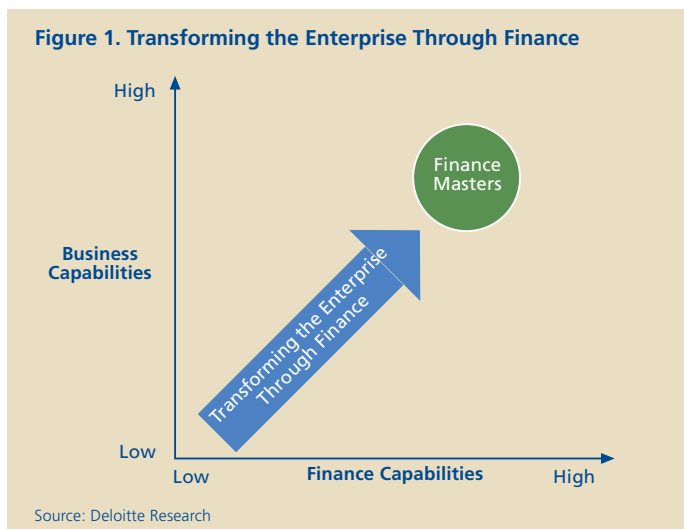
Figure 1. Transforming the Enterprise Through Finance

High

Business Capabilities

Low

Finance Masters

Transforming the Enterprise Through Finance

Low

Finance Capabilities

High

Source: Deloitte Research